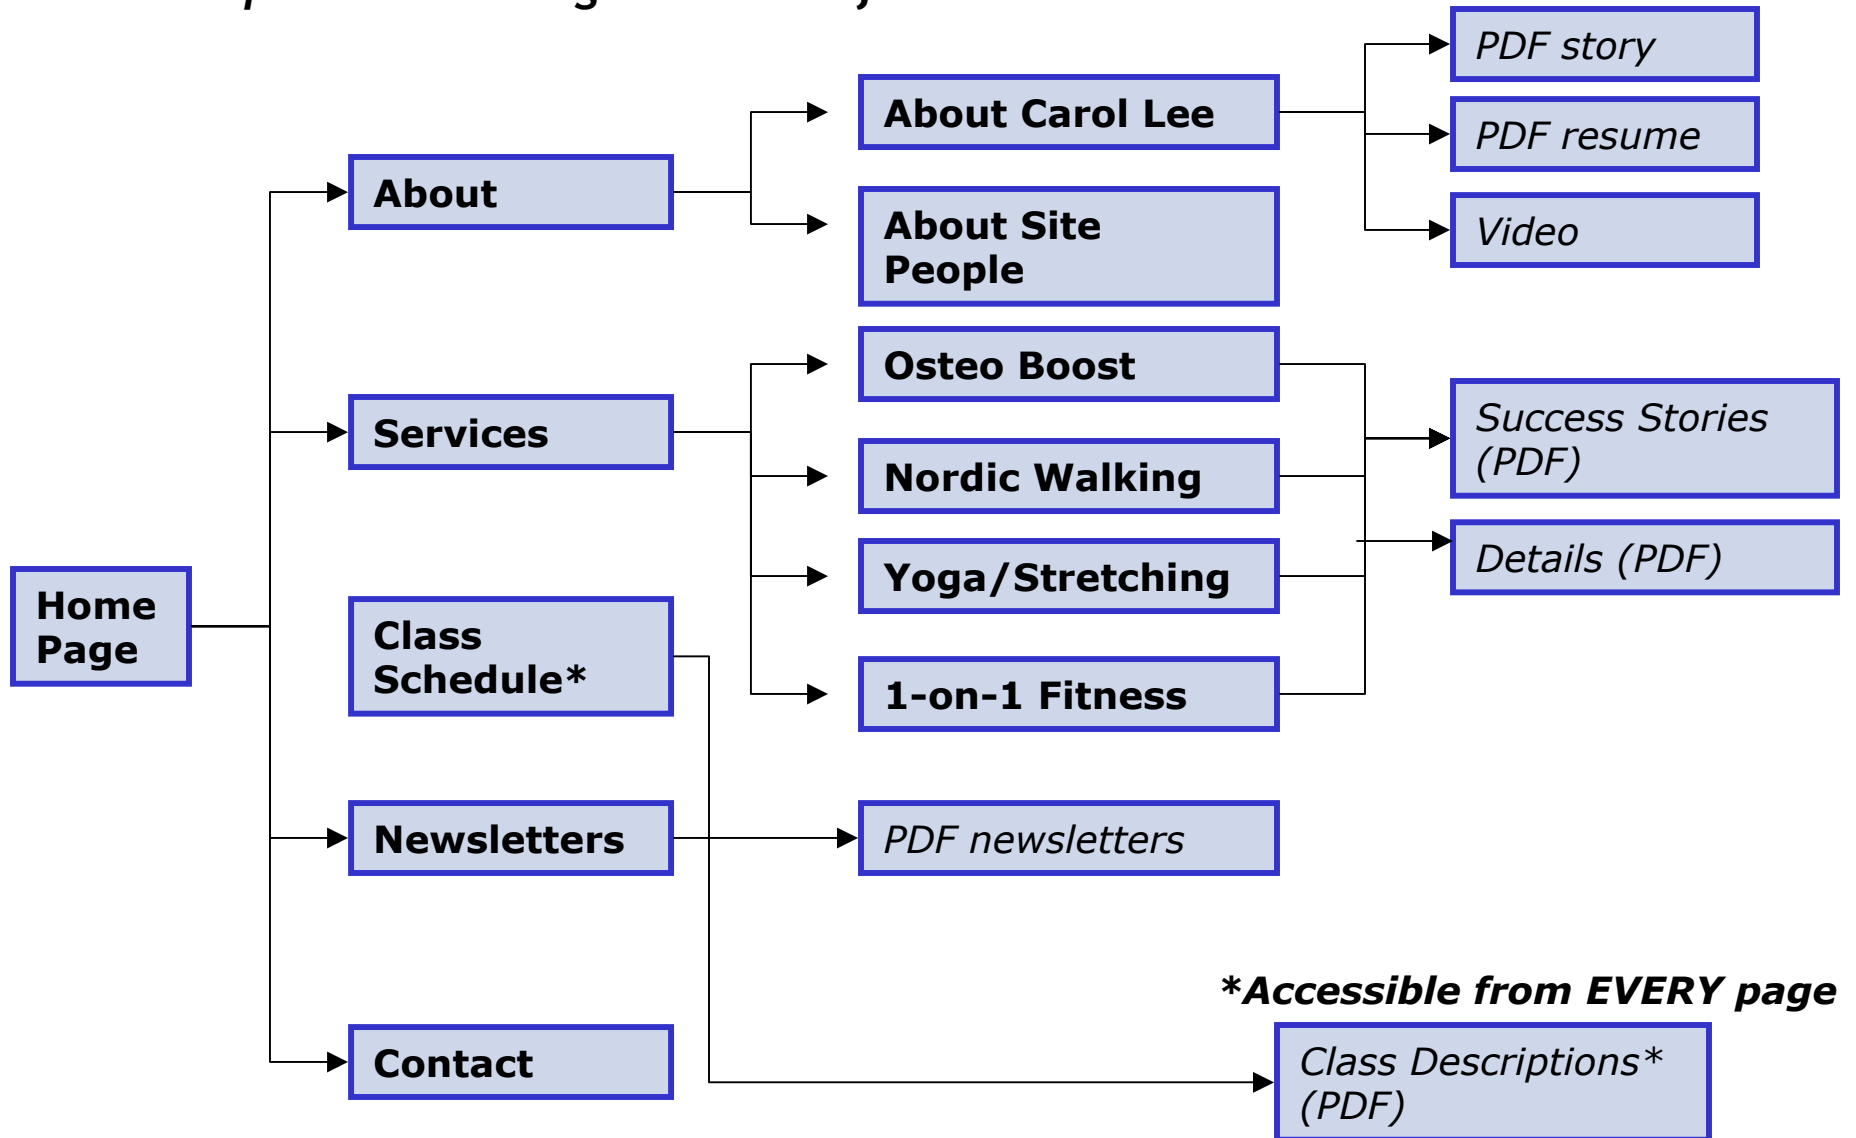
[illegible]

Home Page

About

About Carol Lee

PDF story

PDF resume

Video

About Site People

Services

Osteo Boost

Nordic Walking

Yoga/Stretching

1-on-1 Fitness

Success Stories (PDF)

Details (PDF)

Class Schedule*

Newsletters

PDF newsletters

Contact

*Accessible from EVERY page

Class Descriptions* (PDF)